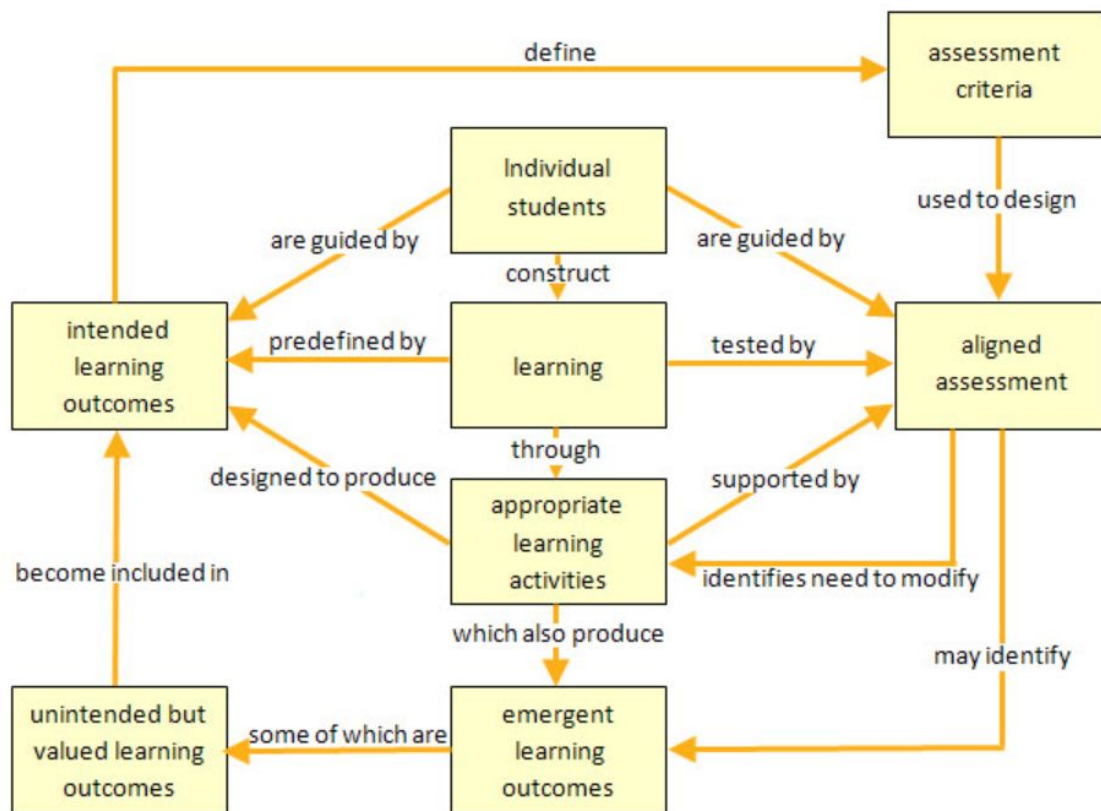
define

assessment criteria

Individual students

are guided by

are guided by

used to design

construct

intended learning outcomes

predefined by

learning

tested by

aligned assessment

through

designed to produce

supported by

appropriate learning activities

become included in

identifies need to modify

which also produce

may identify

unintended but valued learning outcomes

some of which are

emergent learning outcomes